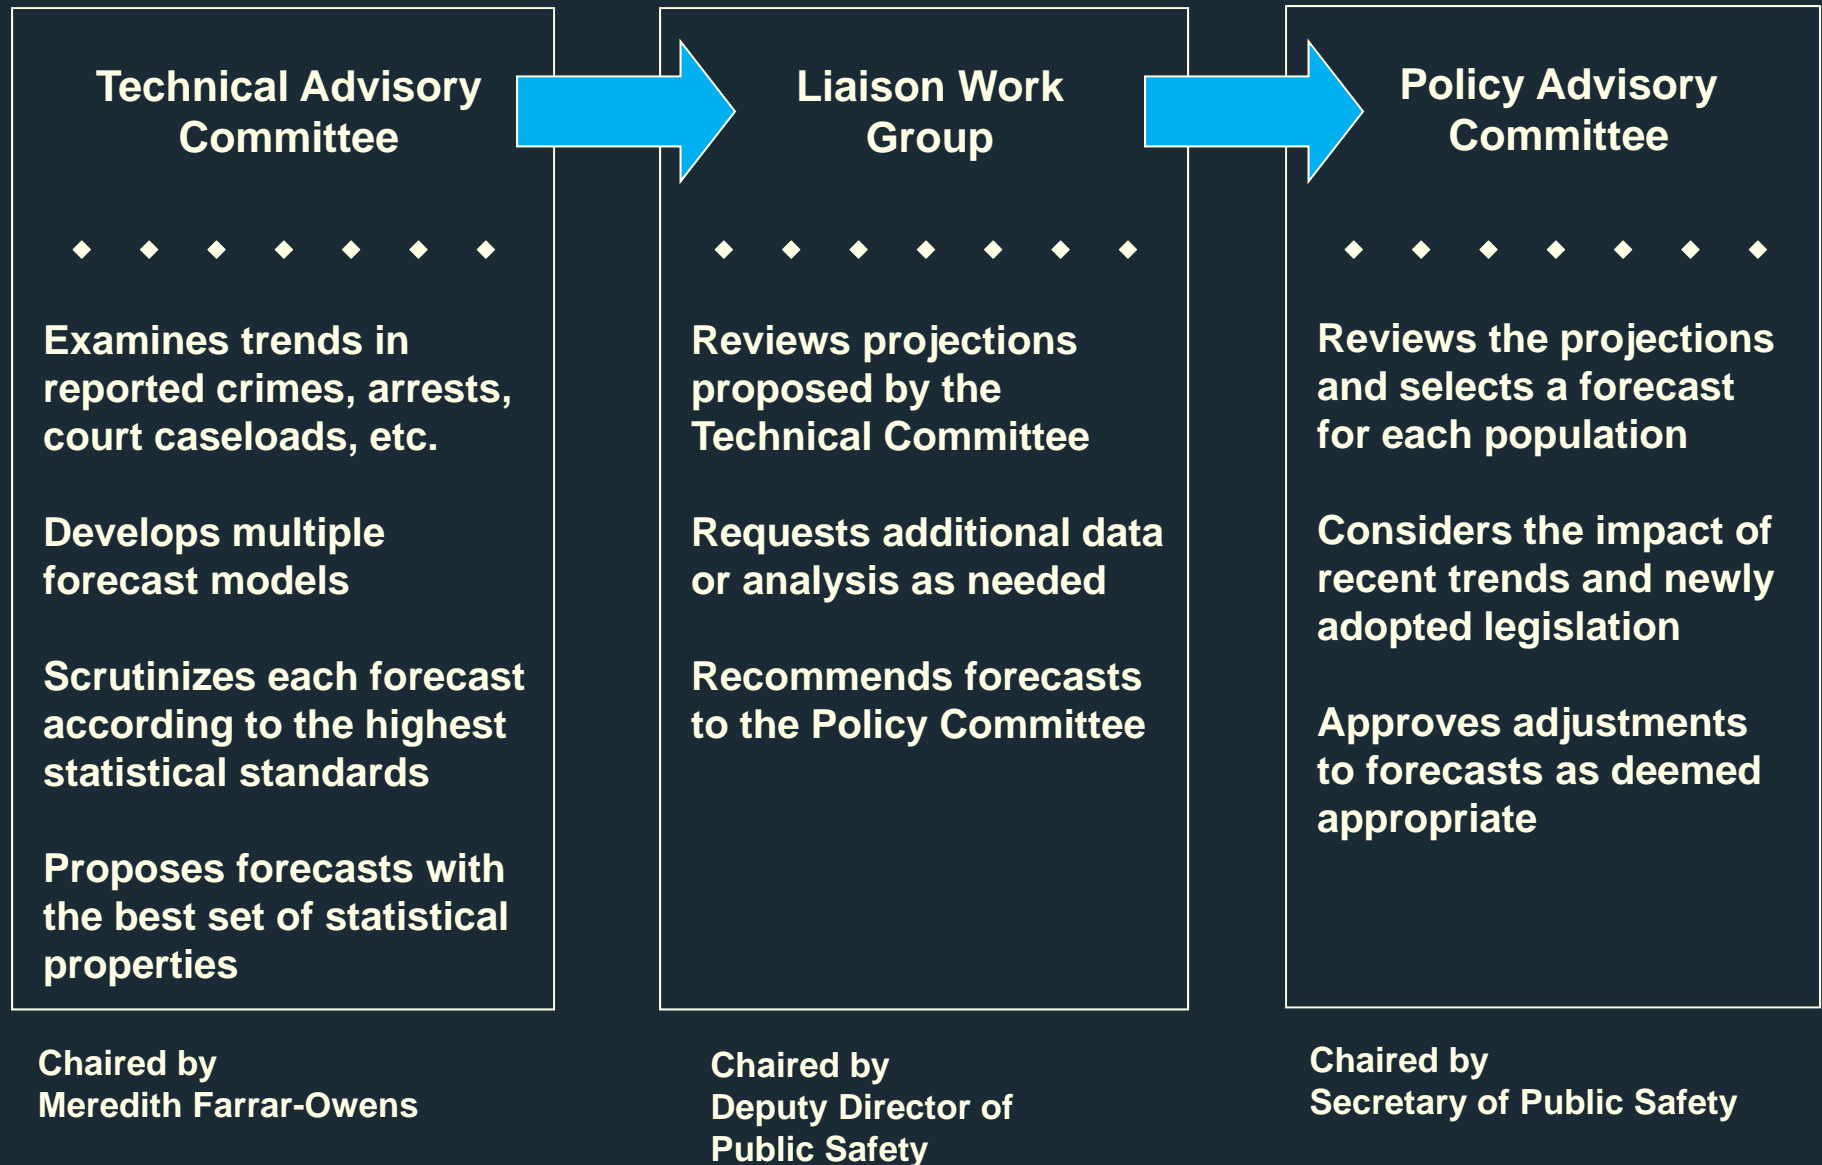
Technical Advisory Committee

Examines trends in reported crimes, arrests, court caseloads, etc.

Develops multiple forecast models

Scrutinizes each forecast according to the highest statistical standards

Proposes forecasts with the best set of statistical properties

Chaired by
Meredith Farrar-Owens

Liaison Work Group

Reviews projections proposed by the Technical Committee

Requests additional data or analysis as needed

Recommends forecasts to the Policy Committee

Chaired by
Deputy Director of
Public Safety

Policy Advisory Committee

Reviews the projections and selects a forecast for each population

Considers the impact of recent trends and newly adopted legislation

Approves adjustments to forecasts as deemed appropriate

Chaired by
Secretary of Public Safety